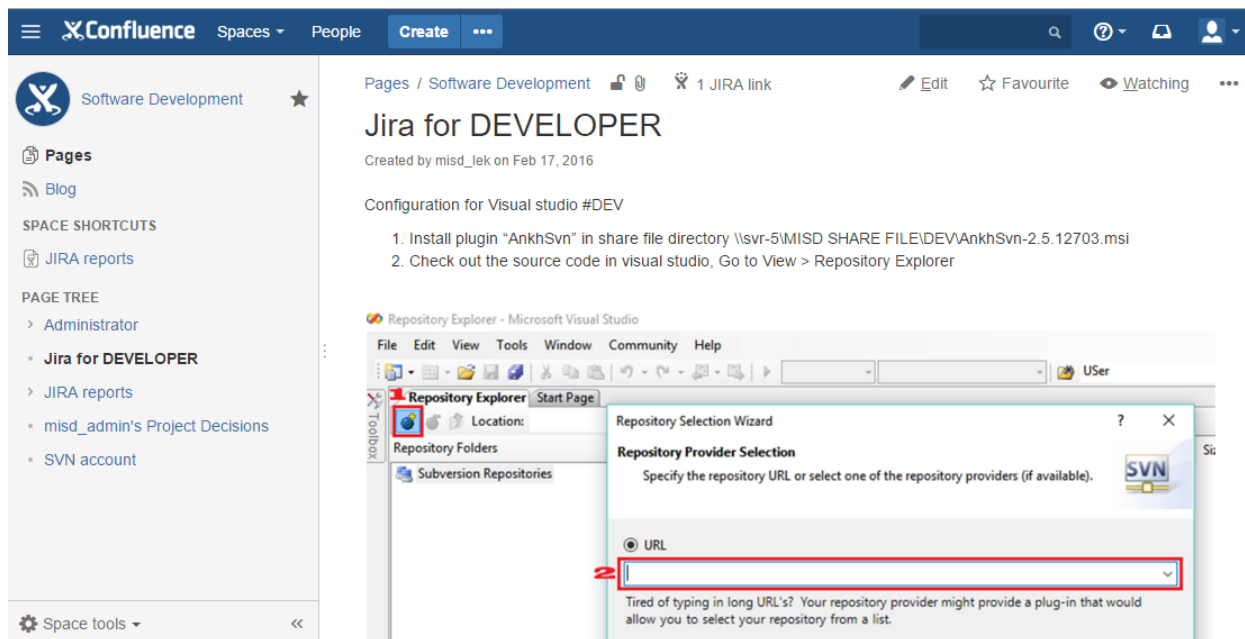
Confluence Spaces People Create

Software Development

Pages
Blog
SPACE SHORTCUTS
JIRA reports
PAGE TREE
Administrator
Jira for DEVELOPER
JIRA reports
misd_admin's Project Decisions
SVN account

Space tools

Pages / Software Development 1 JIRA link Edit Favourite Watching

Jira for DEVELOPER

Created by misd_lek on Feb 17, 2016

Configuration for Visual studio #DEV

1. Install plugin "AnkhSvn" in share file directory \\svr-5\MISD SHARE FILE\DEV\AnkhSvn-2.5.12703.msi
2. Check out the source code in visual studio, Go to View > Repository Explorer

Repository Explorer - Microsoft Visual Studio

File Edit View Tools Window Community Help

USer

Toolbox

1 Repository Explorer Start Page

Location:

Repository Folders

Subversion Repositories

Si

Repository Selection Wizard ? ×

Repository Provider Selection

Specify the repository URL or select one of the repository providers (if available).

SVN

URL

2

Tired of typing in long URL's? Your repository provider might provide a plug-in that would allow you to select your repository from a list.